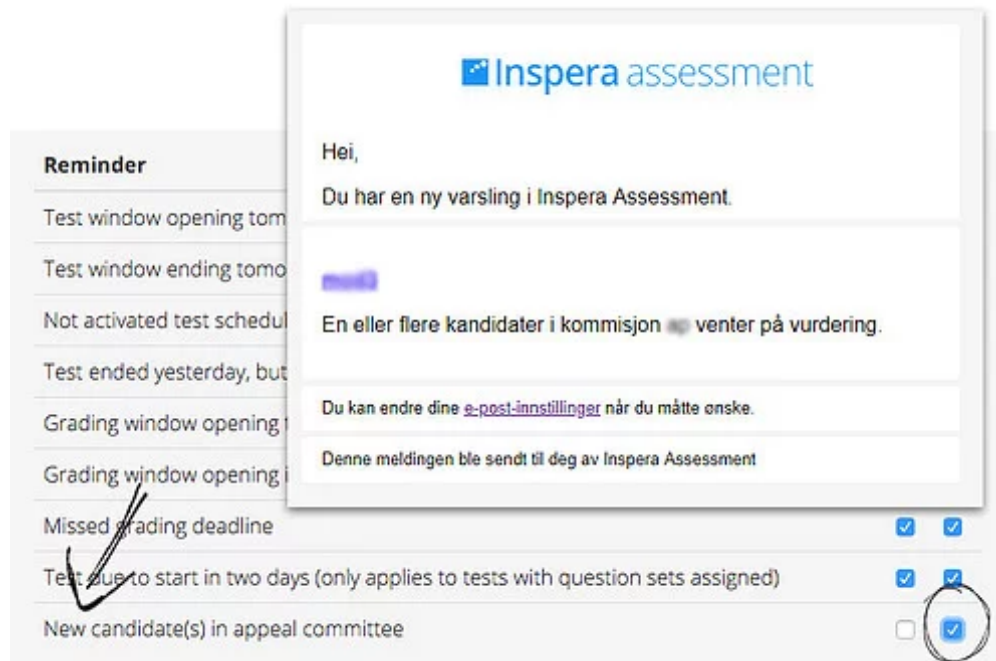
Inspera assessment

Hei,

Du har en ny varsling i Inspera Assessment.

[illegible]

En eller flere kandidater i kommisjon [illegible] venter på vurdering.

Du kan endre dine e-post-innstillinger når du måtte ønske.

Denne meldingen ble sendt til deg av Inspera Assessment

Reminder

Test window opening tom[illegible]

Test window ending tomo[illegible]

Not activated test schedul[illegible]

Test ended yesterday, but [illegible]

Grading window opening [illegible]

Grading window opening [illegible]

Missed grading deadline

Test due to start in two days (only applies to tests with question sets assigned)

New candidate(s) in appeal committee